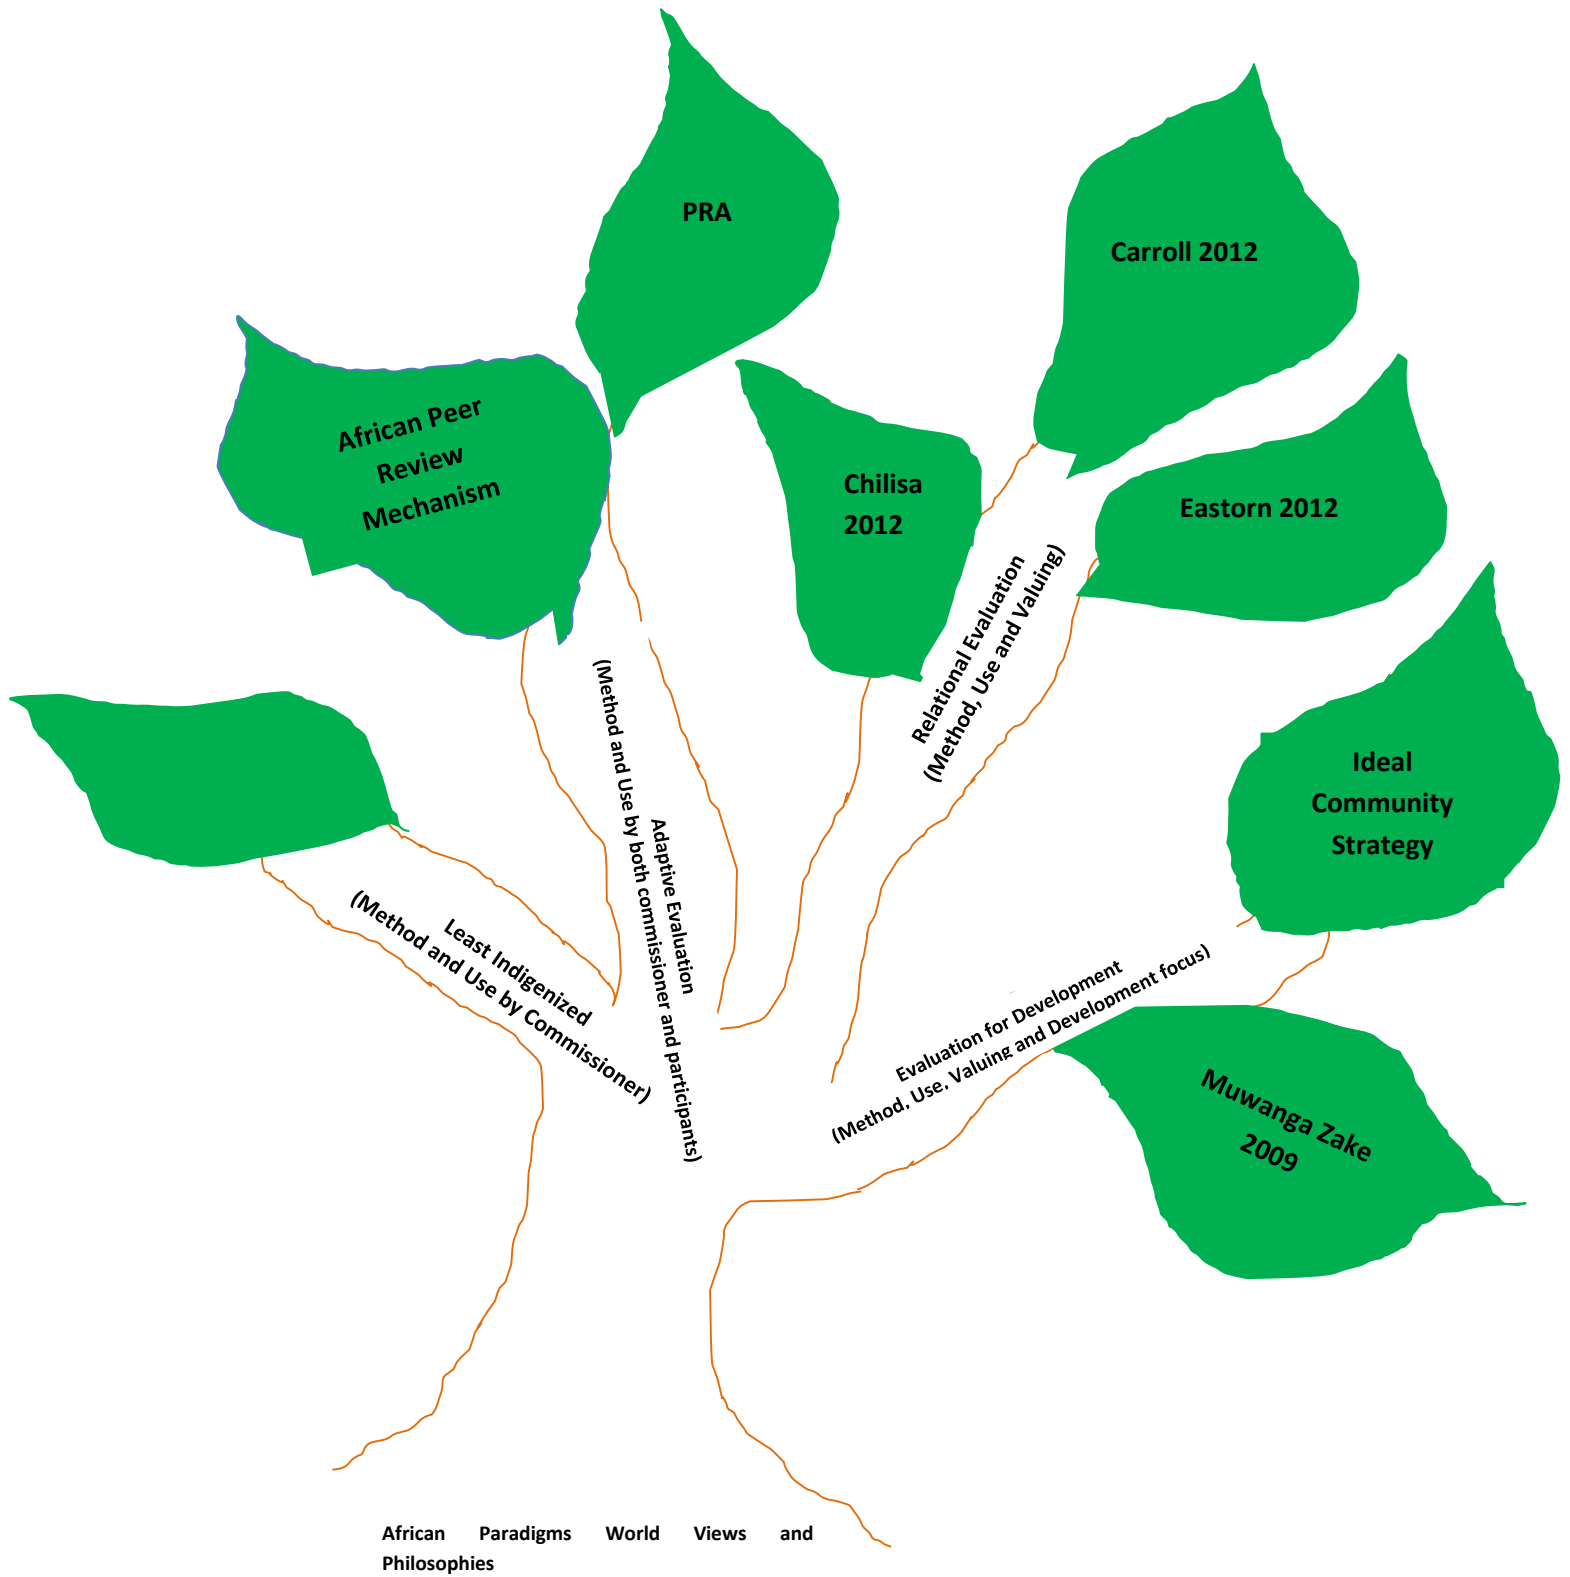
PRA

Carroll 2012

African Peer Review Mechanism

Chilisa 2012

Eastorn 2012

Relational Evaluation (Method, Use and Valuing)

Adaptive Evaluation (Method and Use by both commissioner and participants)

Ideal Community Strategy

Least Indigenized (Method and Use by Commissioner)

Evaluation for Development (Method, Use, Valuing and Development focus)

Muwanga Zake 2009

African Paradigms World Views and Philosophies